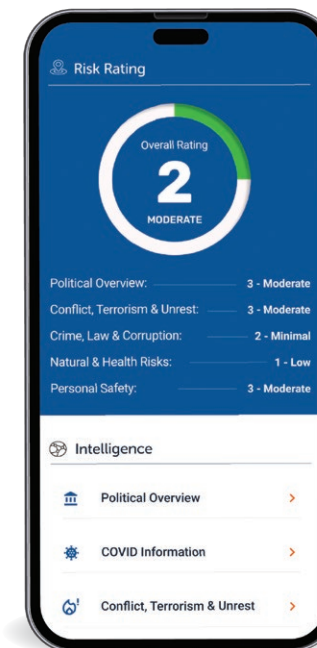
Risk Rating

Overall Rating
2
MODERATE

Political Overview: 3 - Moderate
Conflict, Terrorism & Unrest: 3 - Moderate
Crime, Law & Corruption: 2 - Minimal
Natural & Health Risks: 1 - Low
Personal Safety: 3 - Moderate

Intelligence

Political Overview >

COVID Information >

Conflict, Terrorism & Unrest >